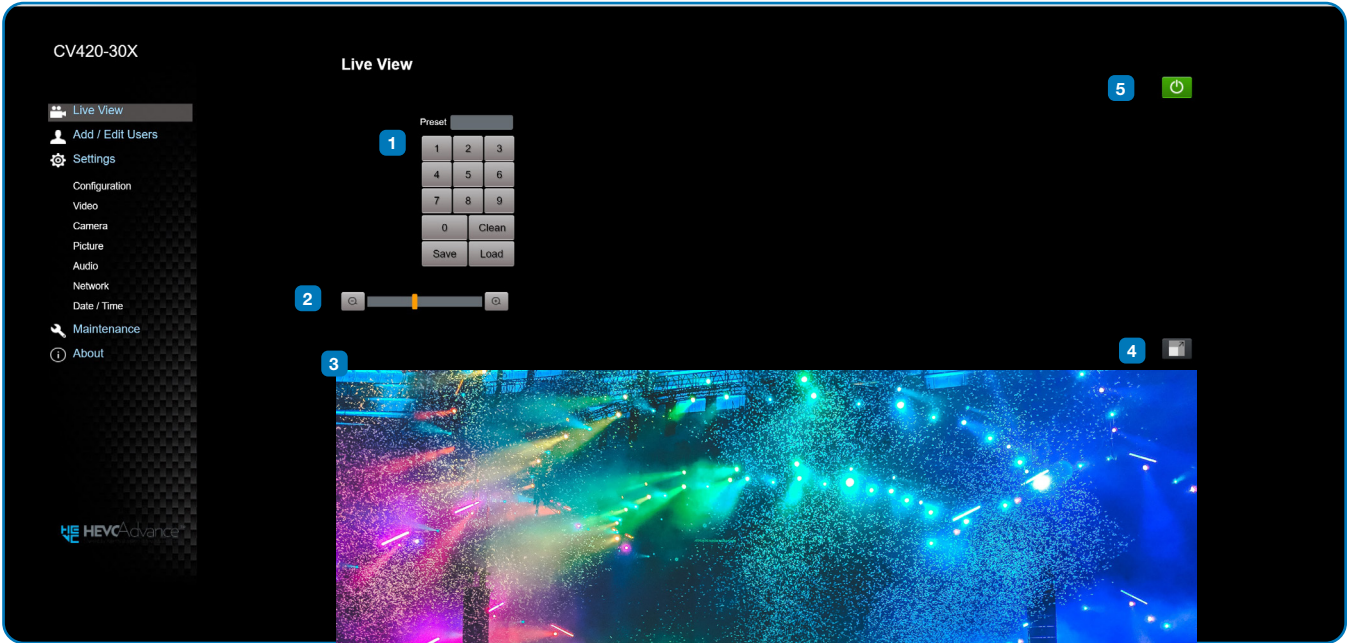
CV420-30X

Live View
Add / Edit Users
Settings
Configuration
Video
Camera
Picture
Audio
Network
Date / Time
Maintenance
About

HEVC Advance

Live View

5

Preset

1

| 1 | 2 | 3 |
|---|---|---|
| 4 | 5 | 6 |
| 7 | 8 | 9 |
| 0 | Clean | |
| Save | Load | |

2

3

4